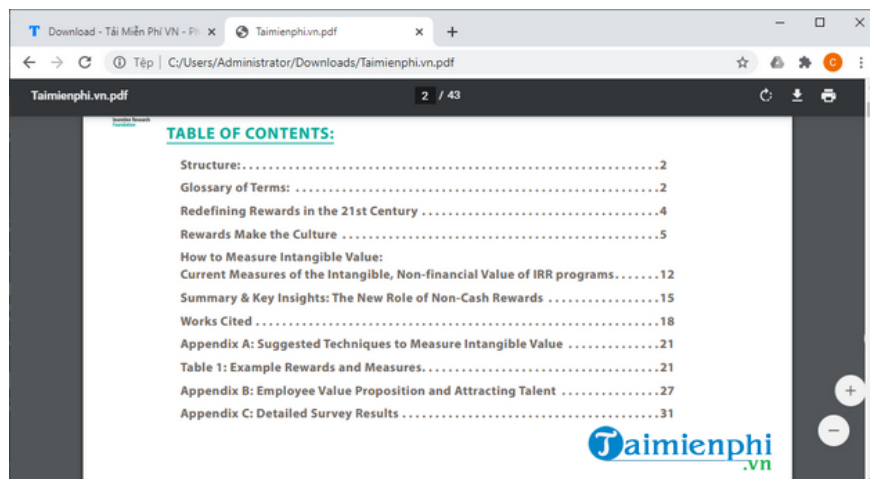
Download - Tải Miễn Phí VN - Ph ×
Taimienphi.vn.pdf ×
+

Tệp | C:/Users/Administrator/Downloads/Taimienphi.vn.pdf

Taimienphi.vn.pdf
2 / 43

Incentive Research Foundation

TABLE OF CONTENTS:

Structure:....................................................2
Glossary of Terms: .........................................2
Redefining Rewards in the 21st Century ...........................4
Rewards Make the Culture ........................................5
How to Measure Intangible Value:
Current Measures of the Intangible, Non-financial Value of IRR programs.......12
Summary & Key Insights: The New Role of Non-Cash Rewards ..................15
Works Cited ..................................................18
Appendix A: Suggested Techniques to Measure Intangible Value ...............21
Table 1: Example Rewards and Measures.................................21
Appendix B: Employee Value Proposition and Attracting Talent ...............27
Appendix C: Detailed Survey Results ....................................31

Taimienphi
.vn